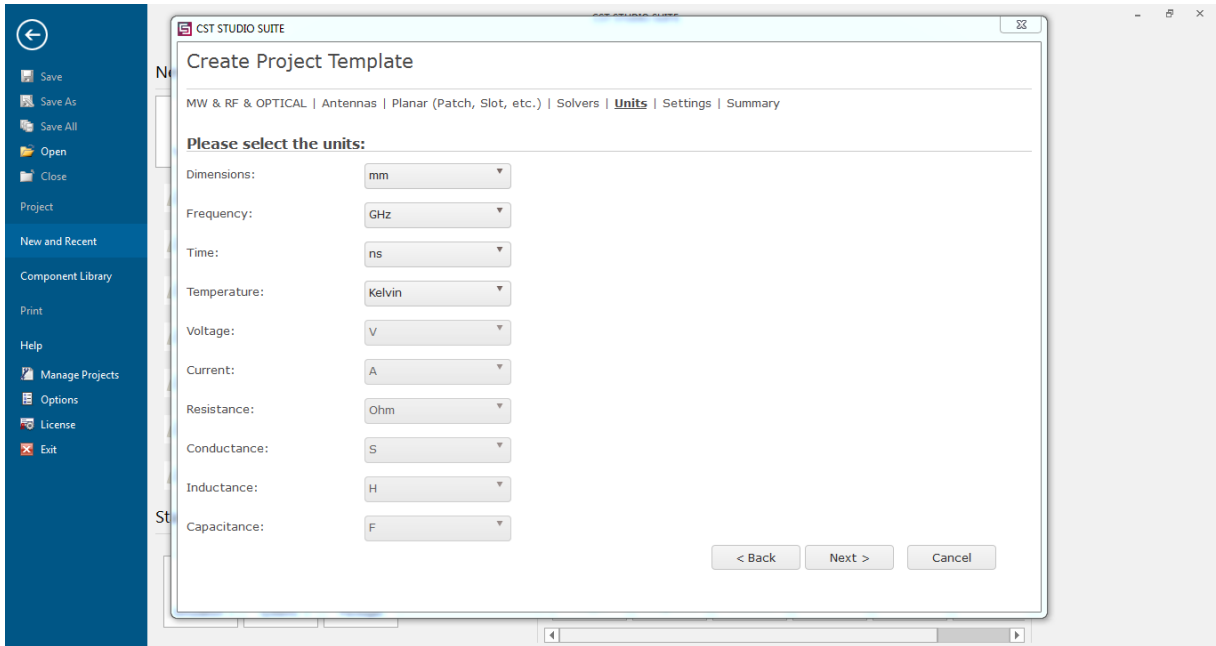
Save
Save As
Save All
Open
Close
Project
New and Recent
Component Library
Print
Help
Manage Projects
Options
License
Exit

Ne
St

CST STUDIO SUITE

Create Project Template

MW & RF & OPTICAL | Antennas | Planar (Patch, Slot, etc.) | Solvers | Units | Settings | Summary

Please select the units:

Dimensions: mm
Frequency: GHz
Time: ns
Temperature: Kelvin
Voltage: V
Current: A
Resistance: Ohm
Conductance: S
Inductance: H
Capacitance: F

< Back
Next >
Cancel